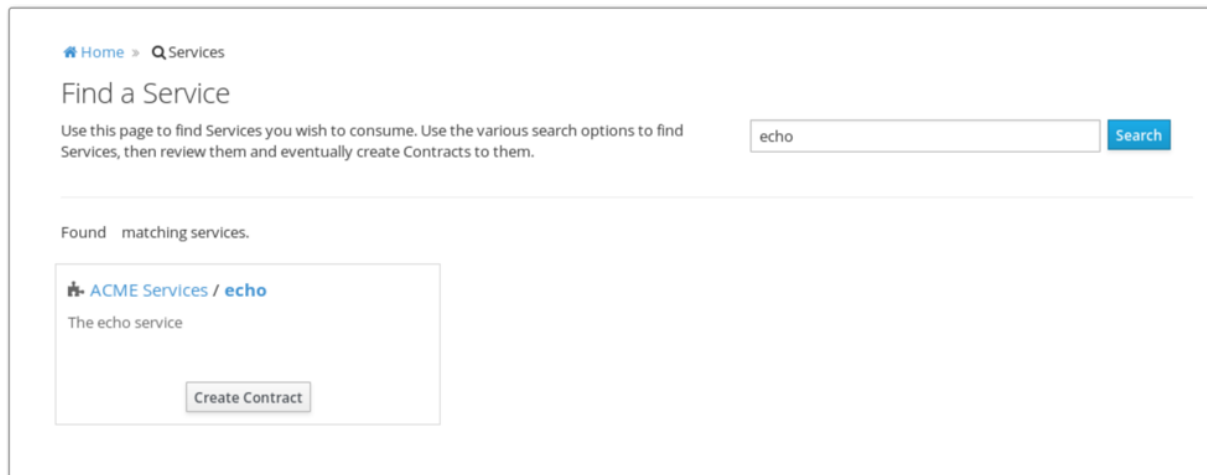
Home » Services

Find a Service

Use this page to find Services you wish to consume. Use the various search options to find Services, then review them and eventually create Contracts to them.

echo

Search

Found matching services.

ACME Services / echo

The echo service

Create Contract